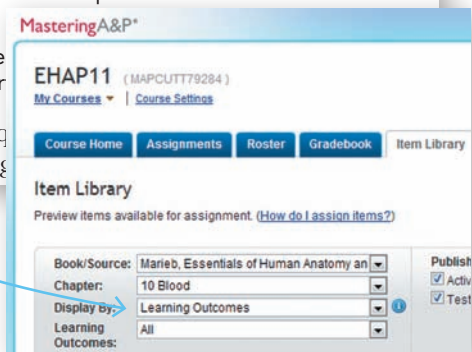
MasteringA&P®

EHAP11 (MAPCUTT79284)
My Courses ▾ | Course Settings

Course Home | Assignments | Roster | Gradebook | Item Library

Item Library
Preview items available for assignment. (How do I assign items?)

Book/Source: Marieb, Essentials of Human Anatomy an
Chapter: 10 Blood
Display By: Learning Outcomes
Learning Outcomes: All

Publish
☑ Activ
☑ Test